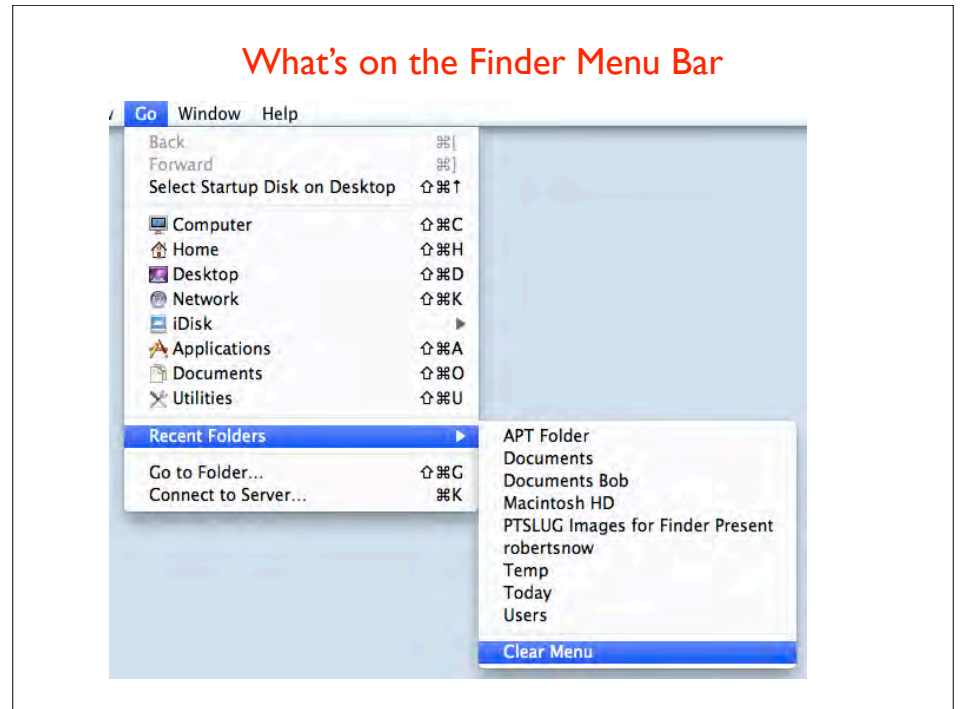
What's on the Finder Menu Bar

Go Window Help

Back ⌘[
Forward ⌘]
Select Startup Disk on Desktop ⇧⌘↑

Computer ⇧⌘C
Home ⇧⌘H
Desktop ⇧⌘D
Network ⇧⌘K
iDisk
Applications ⇧⌘A
Documents ⇧⌘O
Utilities ⇧⌘U

Recent Folders

Go to Folder... ⇧⌘G
Connect to Server... ⌘K

APT Folder
Documents
Documents Bob
Macintosh HD
PTSLUG Images for Finder Present
robertsnow
Temp
Today
Users

Clear Menu